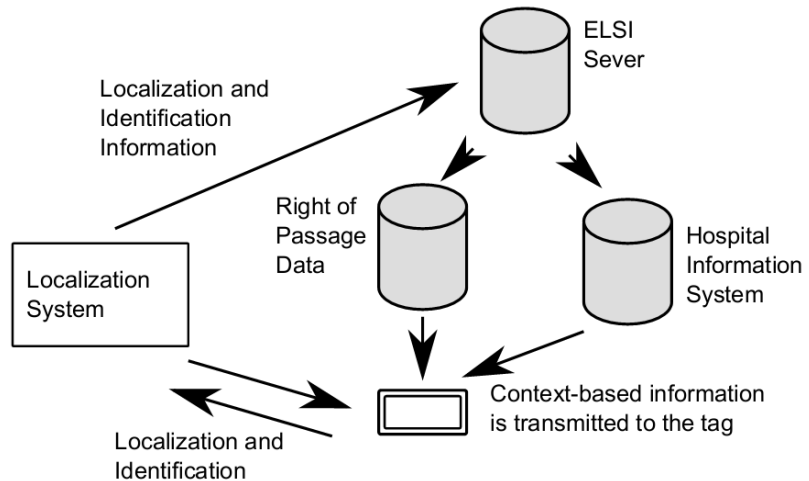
ELSI Sever

Localization and Identification Information

Right of Passage Data

Hospital Information System

Localization System

Context-based information is transmitted to the tag

Localization and Identification